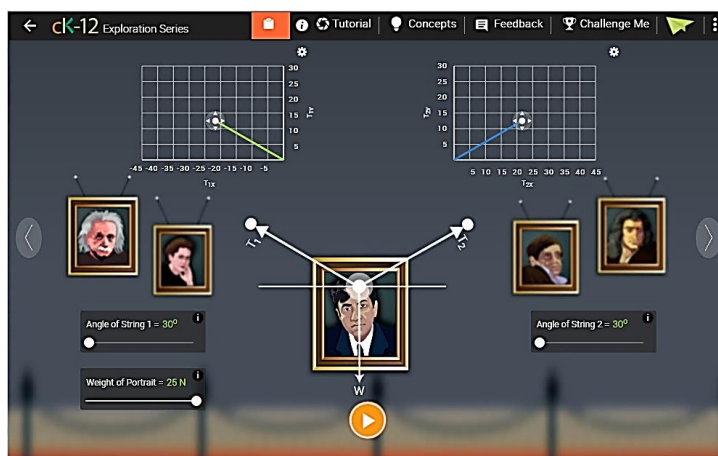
ck-12 Exploration Series

Tutorial | Concepts | Feedback | Challenge Me

30
25
20
15
10
5
$T_{1y}$
-45 -40 -35 -30 -25 -20 -15 -10 -5
$T_{1x}$

30
25
20
15
10
5
$T_{2y}$
5 10 15 20 25 30 35 40 45
$T_{2x}$

$T_1$
$T_2$
W

Angle of String 1 = 30°

Weight of Portrait = 25 N

Angle of String 2 = 30°